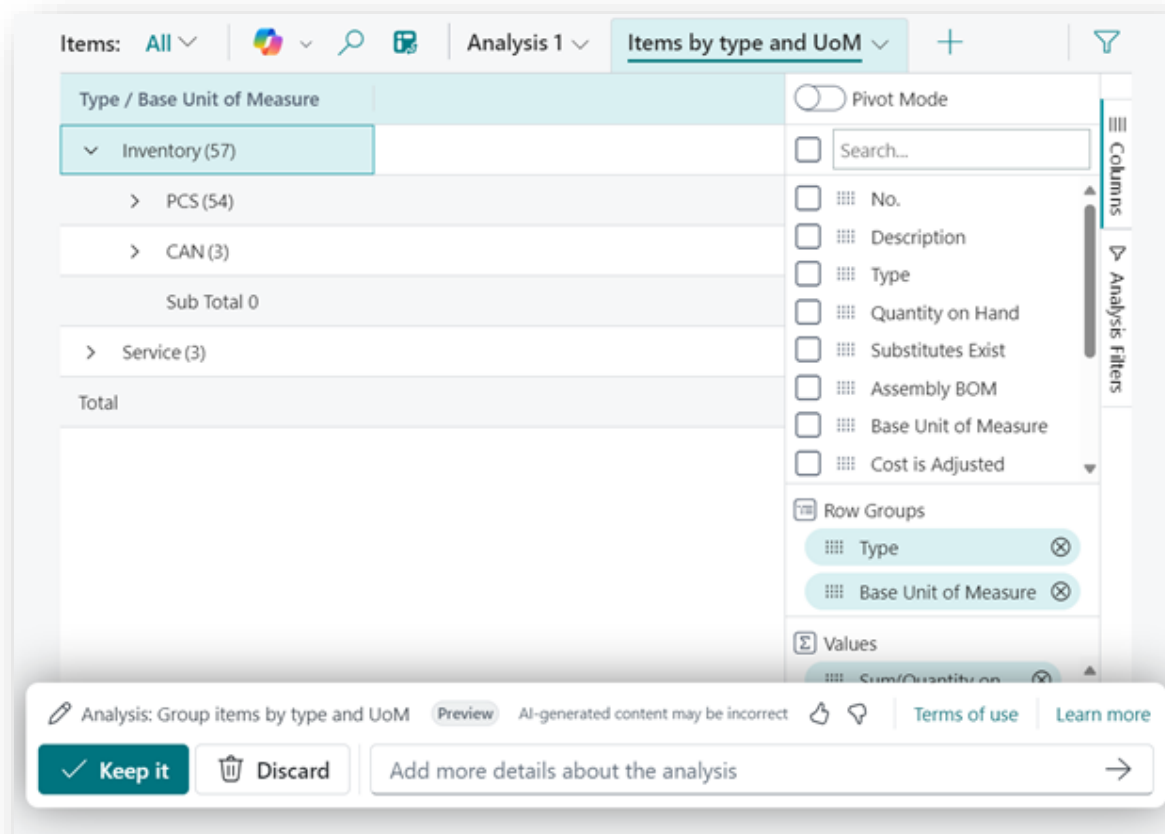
Items: All

Analysis 1

Items by type and UoM

Type / Base Unit of Measure

Inventory (57)

PCS (54)

CAN (3)

Sub Total 0

Service (3)

Total

Pivot Mode

Search...

No.

Description

Type

Quantity on Hand

Substitutes Exist

Assembly BOM

Base Unit of Measure

Cost is Adjusted

Columns

Analysis Filters

Row Groups

Type

Base Unit of Measure

Values

Sum(Quantity on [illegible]

Analysis: Group items by type and UoM Preview AI-generated content may be incorrect Terms of use Learn more

Keep it

Discard

Add more details about the analysis